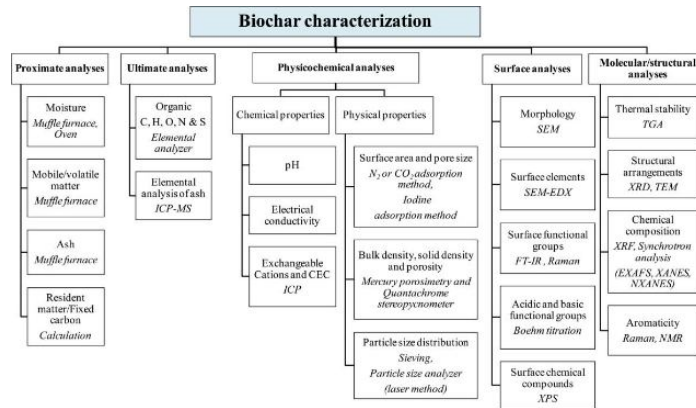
Biochar characterization

Proximate analyses

Moisture
Muffle furnace, Oven

Mobile/volatile matter
Muffle furnace

Ash
Muffle furnace

Resident matter/Fixed carbon
Calculation

Ultimate analyses

Organic C, H, O, N & S
Elemental analyzer

Elemental analysis of ash
ICP-MS

Physicochemical analyses

Chemical properties

pH

Electrical conductivity

Exchangeable Cations and CEC
ICP

Physical properties

Surface area and pore size
$N_2$ or $CO_2$ adsorption method, Iodine adsorption method

Bulk density, solid density and porosity
Mercury porosimetry and Quantachrome stereopycnometer

Particle size distribution
Sieving, Particle size analyzer (laser method)

Surface analyses

Morphology
SEM

Surface elements
SEM-EDX

Surface functional groups
FT-IR , Raman

Acidic and basic functional groups
Boehm titration

Surface chemical compounds
XPS

Molecular/structural analyses

Thermal stability
TGA

Structural arrangements
XRD, TEM

Chemical composition
XRF, Synchrotron analysis (EXAFS, XANES, NXANES)

Aromaticity
Raman, NMR